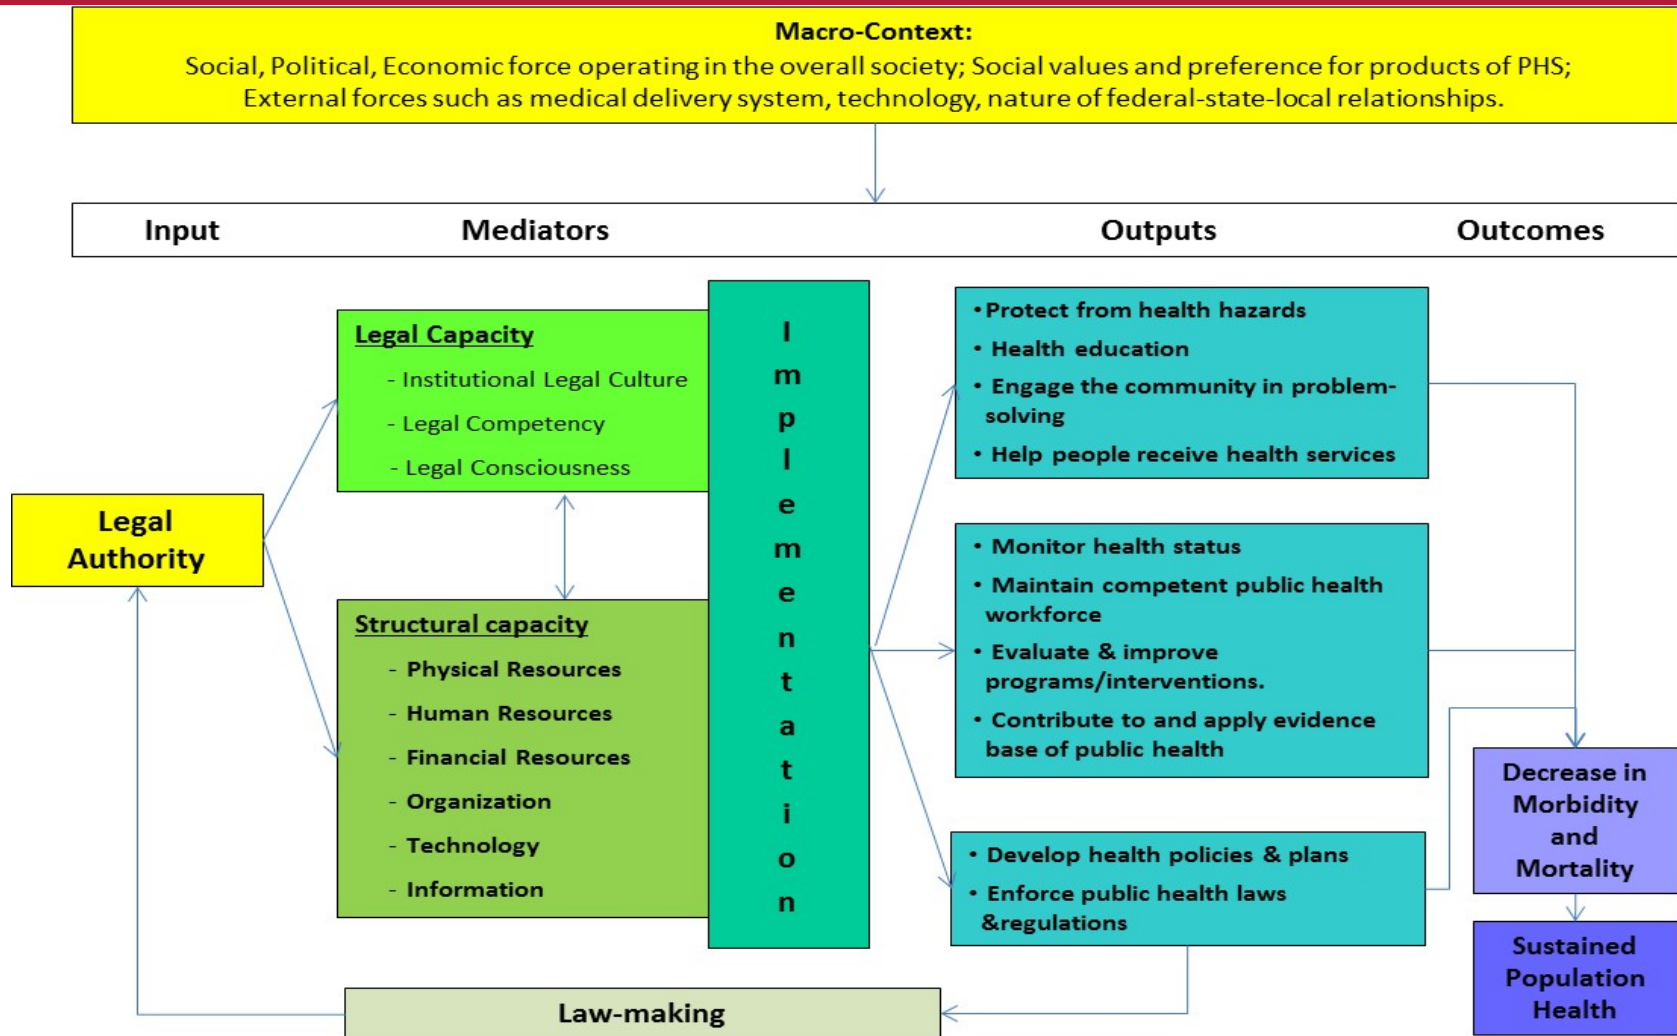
Macro-Context:
Social, Political, Economic force operating in the overall society; Social values and preference for products of PHS; External forces such as medical delivery system, technology, nature of federal-state-local relationships.

Input

Mediators

Outputs

Outcomes

Legal Authority

Legal Capacity
- Institutional Legal Culture
- Legal Competency
- Legal Consciousness

Structural capacity
- Physical Resources
- Human Resources
- Financial Resources
- Organization
- Technology
- Information

Implementation

• Protect from health hazards
• Health education
• Engage the community in problem-solving
• Help people receive health services

• Monitor health status
• Maintain competent public health workforce
• Evaluate & improve programs/interventions.
• Contribute to and apply evidence base of public health

• Develop health policies & plans
• Enforce public health laws &regulations

Decrease in Morbidity and Mortality

Sustained Population Health

Law-making